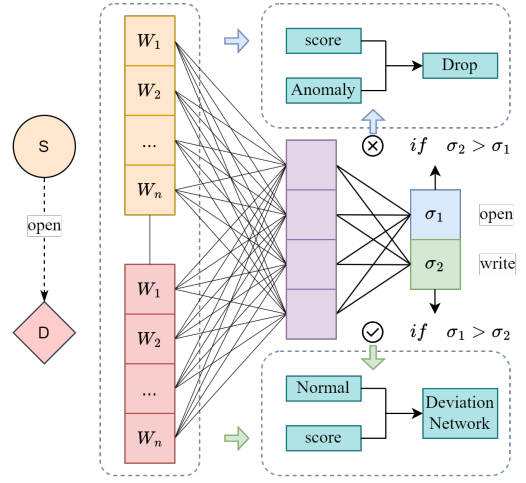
S

open

D

$W_1$

$W_2$

...

$W_n$

$W_1$

$W_2$

...

$W_n$

score

Anomaly

Drop

$\otimes$ $if \quad \sigma_2 > \sigma_1$

$\sigma_1$ open

$\sigma_2$ write

$if \quad \sigma_1 > \sigma_2$

Normal

score

Deviation Network